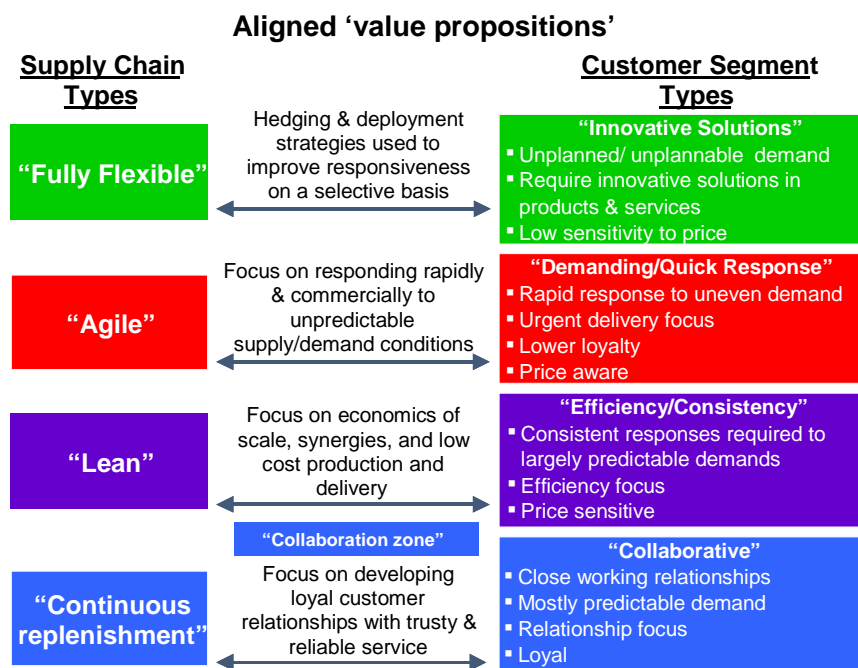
Aligned ‘value propositions’

Supply Chain Types

Customer Segment Types

“Fully Flexible”

Hedging & deployment strategies used to improve responsiveness on a selective basis

“Innovative Solutions”
- Unplanned/ unplannable demand
- Require innovative solutions in products & services
- Low sensitivity to price

“Agile”

Focus on responding rapidly & commercially to unpredictable supply/demand conditions

“Demanding/Quick Response”
- Rapid response to uneven demand
- Urgent delivery focus
- Lower loyalty
- Price aware

“Lean”

Focus on economics of scale, synergies, and low cost production and delivery

“Efficiency/Consistency”
- Consistent responses required to largely predictable demands
- Efficiency focus
- Price sensitive

“Collaboration zone”

“Continuous replenishment”

Focus on developing loyal customer relationships with trusty & reliable service

“Collaborative”
- Close working relationships
- Mostly predictable demand
- Relationship focus
- Loyal